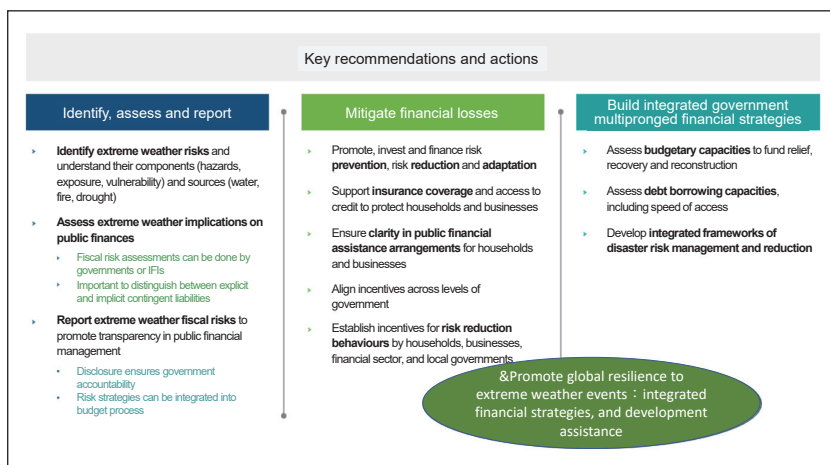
Key recommendations and actions

Identify, assess and report

Identify extreme weather risks and understand their components (hazards, exposure, vulnerability) and sources (water, fire, drought)

Assess extreme weather implications on public finances

Fiscal risk assessments can be done by governments or IFIs

Important to distinguish between explicit and implicit contingent liabilities

Report extreme weather fiscal risks to promote transparency in public financial management

Disclosure ensures government accountability

Risk strategies can be integrated into budget process

Mitigate financial losses

Promote, invest and finance risk prevention, risk reduction and adaptation

Support insurance coverage and access to credit to protect households and businesses

Ensure clarity in public financial assistance arrangements for households and businesses

Align incentives across levels of government

Establish incentives for risk reduction behaviours by households, businesses, financial sector, and local governments

Build integrated government multipronged financial strategies

Assess budgetary capacities to fund relief, recovery and reconstruction

Assess debt borrowing capacities, including speed of access

Develop integrated frameworks of disaster risk management and reduction

&Promote global resilience to extreme weather events：integrated financial strategies, and development assistance